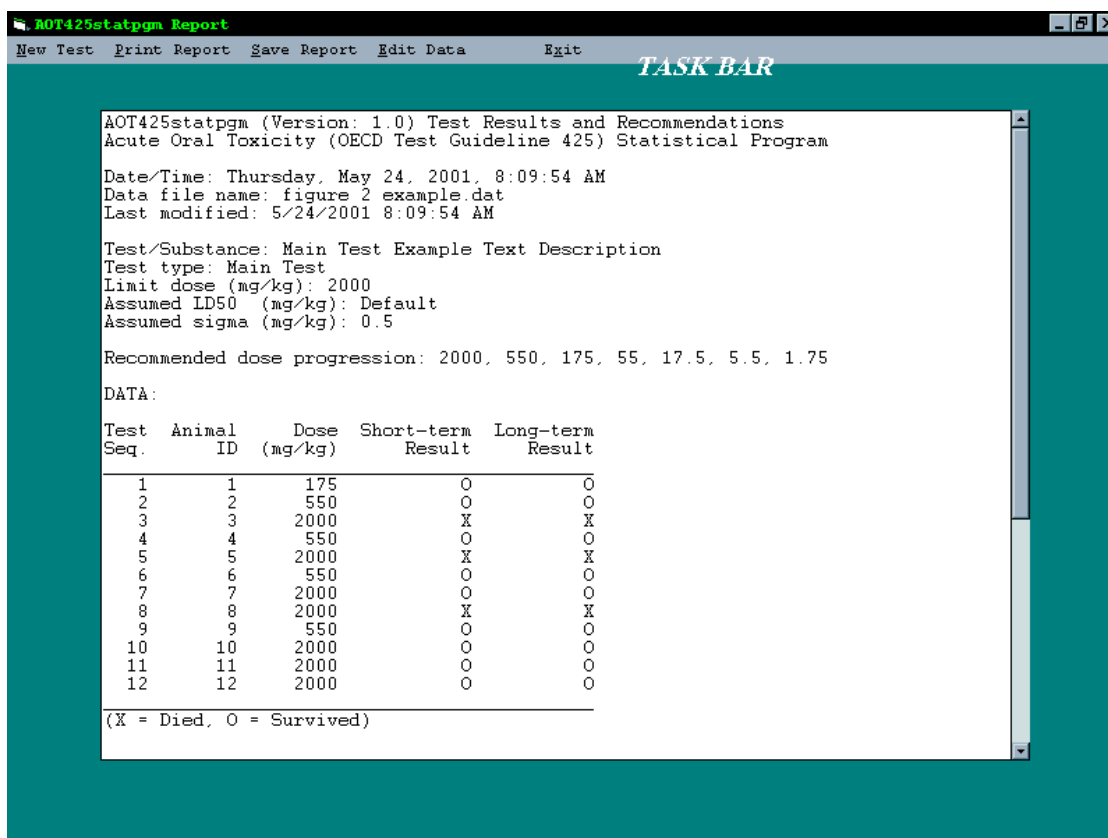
AOT425statpgm Report

New Test Print Report Save Report Edit Data Exit

TASK BAR

AOT425statpgm (Version: 1.0) Test Results and Recommendations
Acute Oral Toxicity (OECD Test Guideline 425) Statistical Program

Date/Time: Thursday, May 24, 2001, 8:09:54 AM
Data file name: figure 2 example.dat
Last modified: 5/24/2001 8:09:54 AM

Test/Substance: Main Test Example Text Description
Test type: Main Test
Limit dose (mg/kg): 2000
Assumed LD50 (mg/kg): Default
Assumed sigma (mg/kg): 0.5

Recommended dose progression: 2000, 550, 175, 55, 17.5, 5.5, 1.75

DATA:

| Test Seq. | Animal ID | Dose (mg/kg) | Short-term Result | Long-term Result |
|---|---|---|---|---|
| 1 | 1 | 175 | O | O |
| 2 | 2 | 550 | O | O |
| 3 | 3 | 2000 | X | X |
| 4 | 4 | 550 | O | O |
| 5 | 5 | 2000 | X | X |
| 6 | 6 | 550 | O | O |
| 7 | 7 | 2000 | O | O |
| 8 | 8 | 2000 | X | X |
| 9 | 9 | 550 | O | O |
| 10 | 10 | 2000 | O | O |
| 11 | 11 | 2000 | O | O |
| 12 | 12 | 2000 | O | O |

(X = Died, O = Survived)